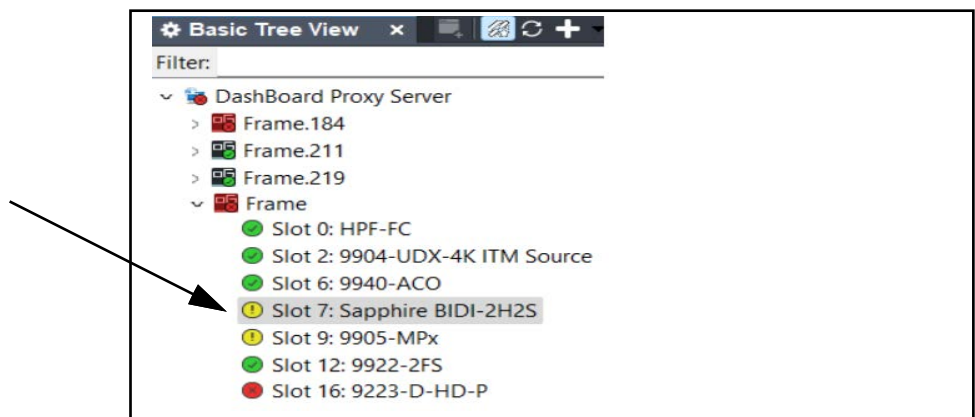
Basic Tree View ×

Filter:

DashBoard Proxy Server

Frame.184

Frame.211

Frame.219

Frame

Slot 0: HPF-FC

Slot 2: 9904-UDX-4K ITM Source

Slot 6: 9940-ACO

Slot 7: Sapphire BIDI-2H2S

Slot 9: 9905-MPx

Slot 12: 9922-2FS

Slot 16: 9223-D-HD-P